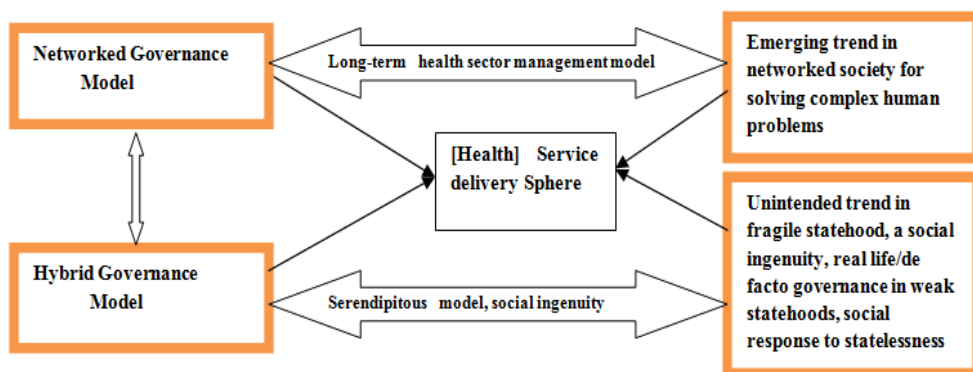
Networked Governance Model

Long-term health sector management model

Emerging trend in networked society for solving complex human problems

[Health] Service delivery Sphere

Unintended trend in fragile statehood, a social ingenuity, real life/de facto governance in weak statehoods, social response to statelessness

Hybrid Governance Model

Serendipitous model, social ingenuity